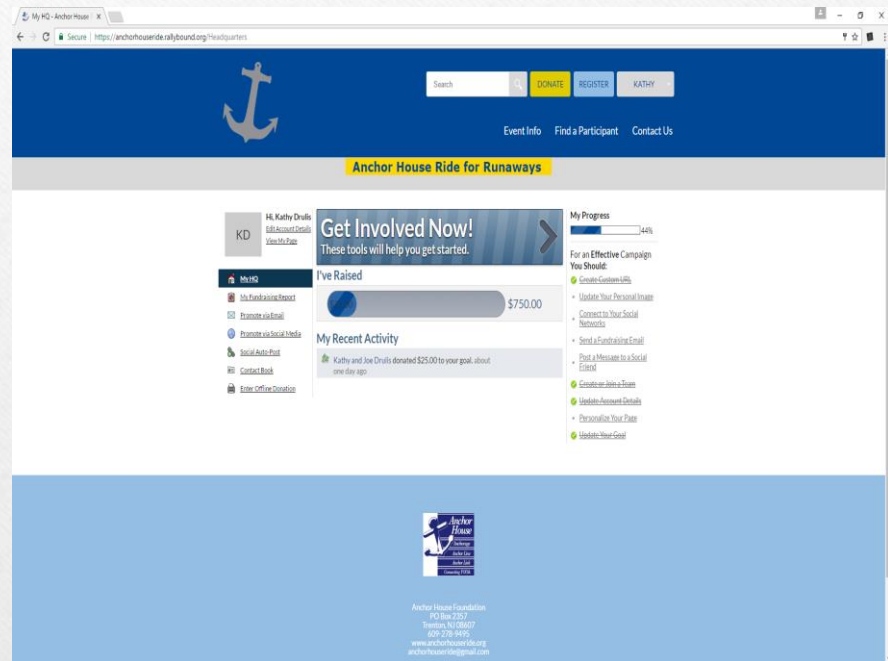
My HQ - Anchor House ×

Secure | https://anchorhouseride.rallybound.org/Headquarters

Search DONATE REGISTER KATHY

Event Info Find a Participant Contact Us

Anchor House Ride for Runaways

KD Hi, Kathy Drulis
Edit Account Details
View My Page

My HQ
My Fundraising Report
Promote via Email
Promote via Social Media
Social Auto-Post
Contact Book
Enter Offline Donation

Get Involved Now!
These tools will help you get started.

I've Raised

$750.00

My Recent Activity

Kathy and Joe Drulis donated $25.00 to your goal. about one day ago

My Progress

44%

For an Effective Campaign You Should:

Create Custom URL
Update Your Personal Image
Connect to Your Social Networks
Send a Fundraising Email
Post a Message to a Social Friend
Create or Join a Team
Update Account Details
Personalize Your Page
Update Your Goal

Anchor House

Anchor House Foundation
PO Box 2357
Trenton, NJ 08607
609-278-9495
www.anchorhouseride.org
anchorhouseride@gmail.com